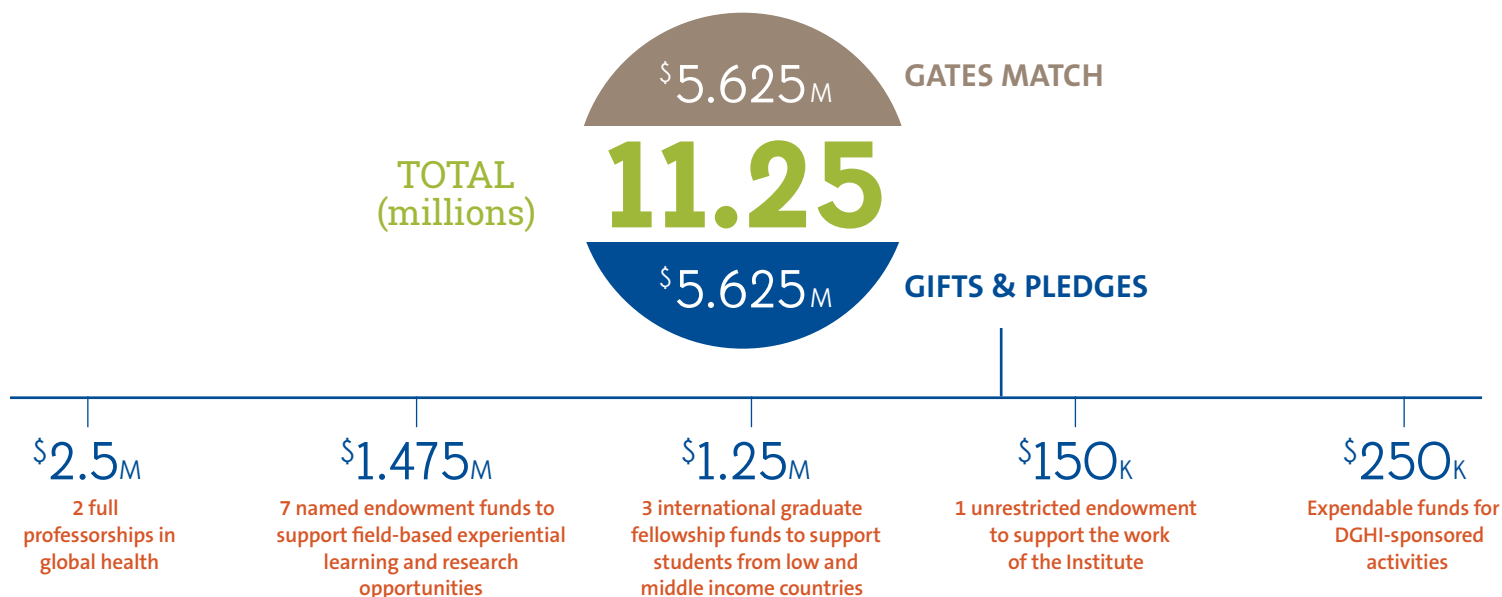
$^{\$}5.625$M GATES MATCH

TOTAL (millions) 11.25

$^{\$}5.625$M GIFTS & PLEDGES

$^{\$}2.5$M
2 full professorships in global health

$^{\$}1.475$M
7 named endowment funds to support field-based experiential learning and research opportunities

$^{\$}1.25$M
3 international graduate fellowship funds to support students from low and middle income countries

$^{\$}150$K
1 unrestricted endowment to support the work of the Institute

$^{\$}250$K
Expendable funds for DGHI-sponsored activities